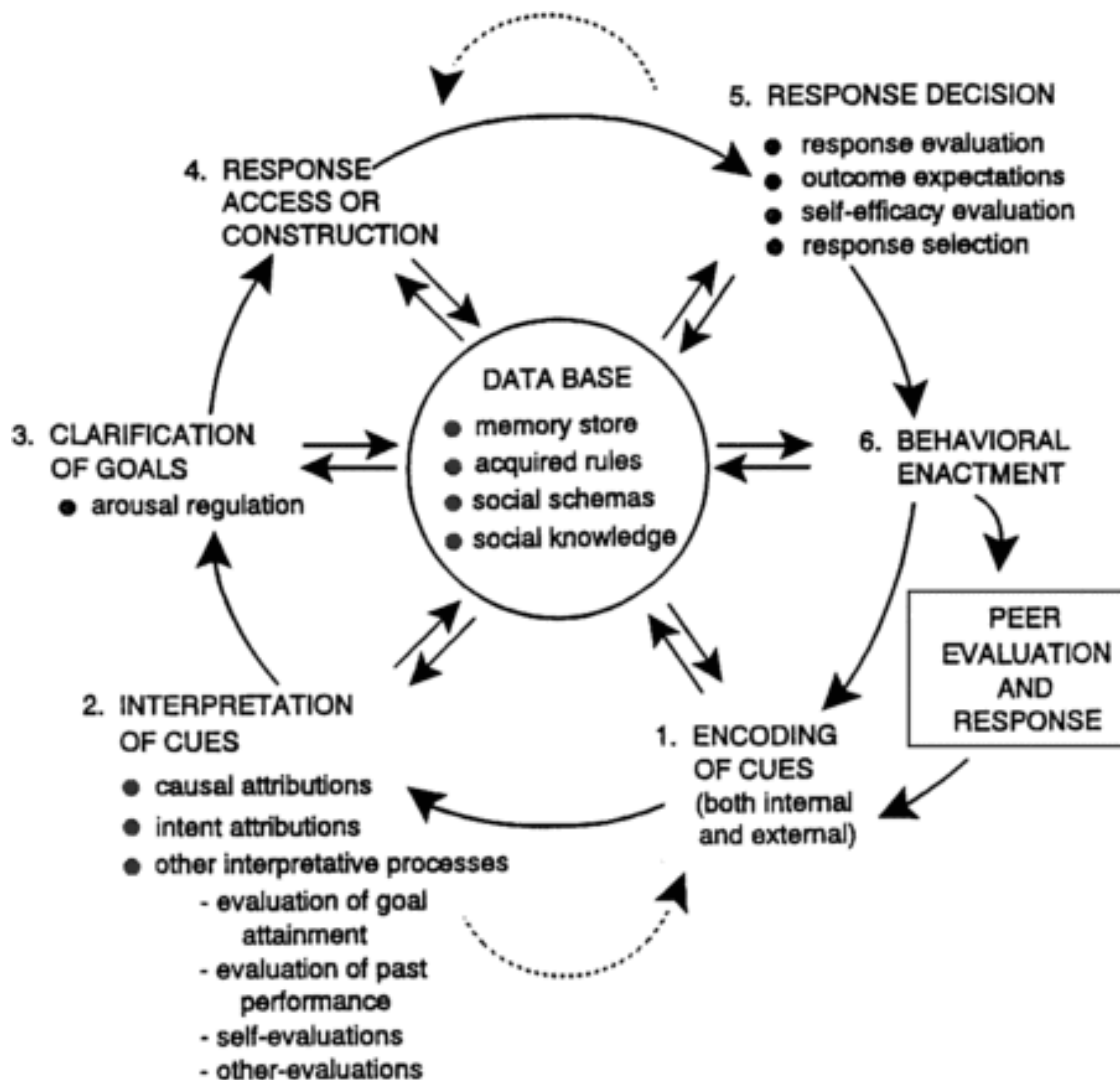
5. RESPONSE DECISION
● response evaluation
● outcome expectations
● self-efficacy evaluation
● response selection

4. RESPONSE ACCESS OR CONSTRUCTION

DATA BASE
● memory store
● acquired rules
● social schemas
● social knowledge

3. CLARIFICATION OF GOALS
● arousal regulation

6. BEHAVIORAL ENACTMENT

PEER EVALUATION AND RESPONSE

2. INTERPRETATION OF CUES
● causal attributions
● intent attributions
● other interpretative processes
- evaluation of goal attainment
- evaluation of past performance
- self-evaluations
- other-evaluations

1. ENCODING OF CUES (both internal and external)